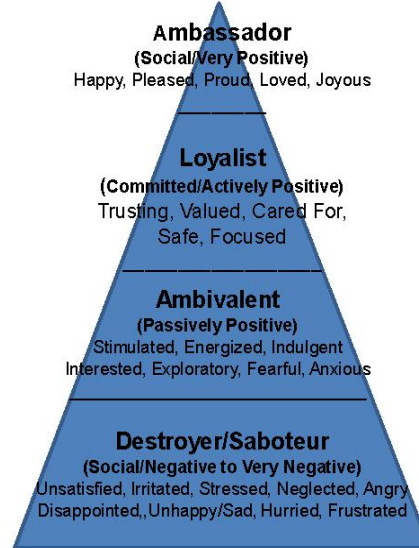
Ambassador
(Social/Very Positive)
Happy, Pleased, Proud, Loved, Joyous

Loyalist
(Committed/Actively Positive)
Trusting, Valued, Cared For, Safe, Focused

Ambivalent
(Passively Positive)
Stimulated, Energized, Indulgent
Interested, Exploratory, Fearful, Anxious

Destroyer/Saboteur
(Social/Negative to Very Negative)
Unsatisfied, Irritated, Stressed, Neglected, Angry
Disappointed,,Unhappy/Sad, Hurried, Frustrated